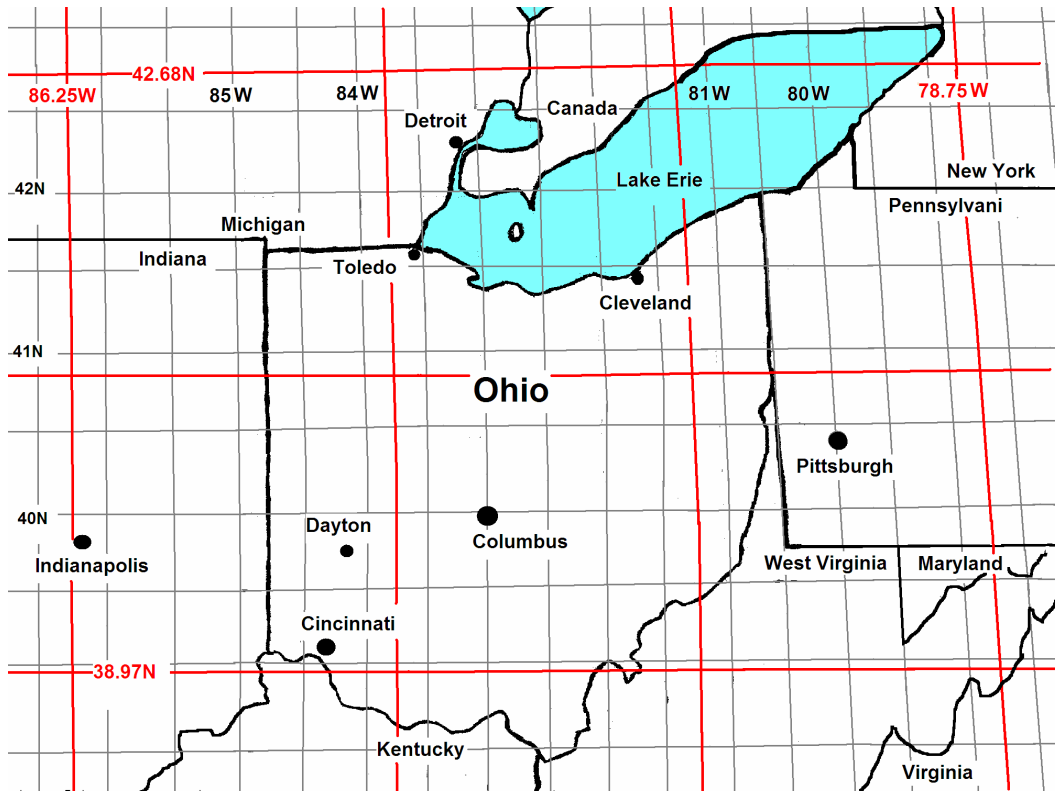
42.68N
86.25W
85W
84W
Detroit
Canada
81W
80W
78.75W
New York
42N
Lake Erie
Pennsylvani
Michigan
Indiana
Toledo
Cleveland
41N
Ohio
Pittsburgh
40N
Dayton
Columbus
Indianapolis
West Virginia
Maryland
Cincinnati
38.97N
Kentucky
Virginia